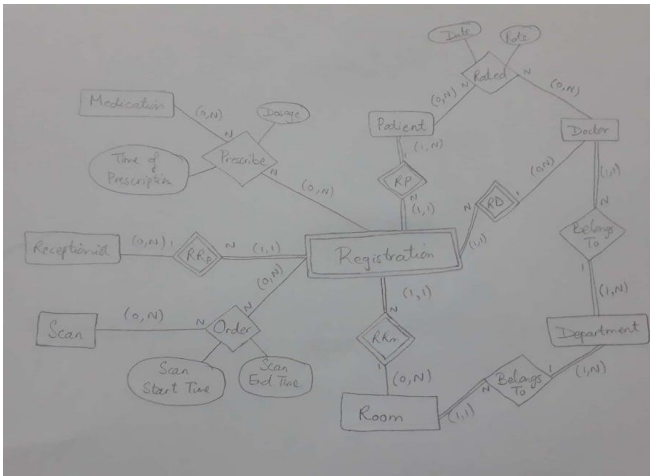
Date
Rate
Rated
N
(0,N)
N
(0,N)
Patient
Doctor
(1,N)
Medication
(0,N)
N
Dosage
Prescribe
Time of Prescription
N
(0,N)
RP
N
(1,1)
RD
1
(0,N)
(1,1)
N
(1,1)
Belongs To
1
Receptionist
(0,N)
1
RRp
N
(1,1)
Registration
(0,N)
N
(1,1)
(1,N)
Scan
(0,N)
N
Order
RRm
Department
Scan Start Time
Scan End Time
1
(0,N)
Belongs To
1
(1,N)
Room
(1,1)
N